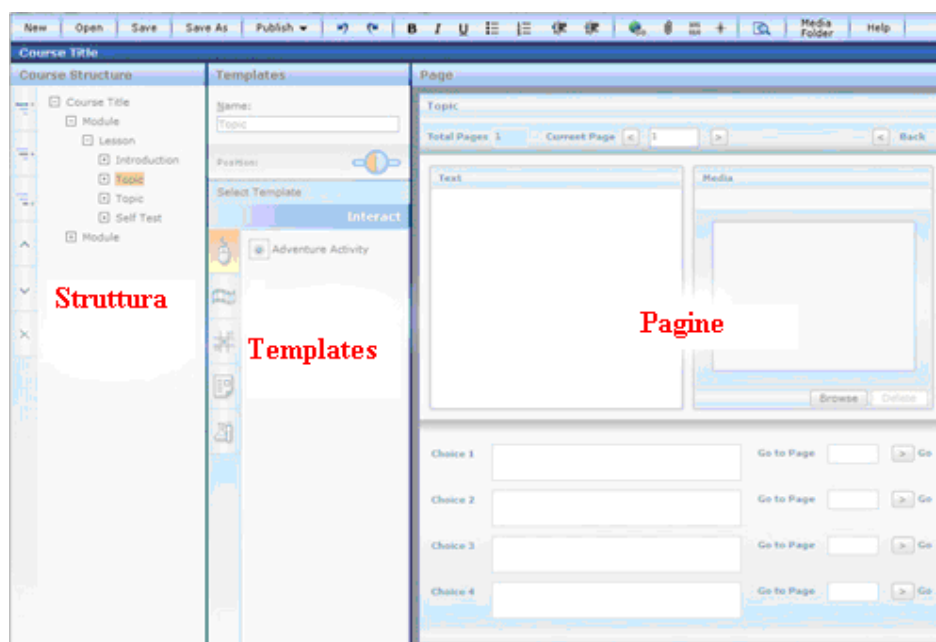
New | Open | Save | Save As | Publish ▾ | B I U | Media Folder | Help

Course Title

Course Structure

Course Title
Module
Lesson
Introduction
Topic
Topic
Self Test
Module

Struttura

Templates

Name:
Topic

Position:

Select Template

Interact

Adventure Activity

Templates

Page

Topic

Total Pages 1 Current Page < 1 > < Back

Text

Media

Pagine

Browse Delete

Choice 1 Go to Page > Go

Choice 2 Go to Page > Go

Choice 3 Go to Page > Go

Choice 4 Go to Page > Go